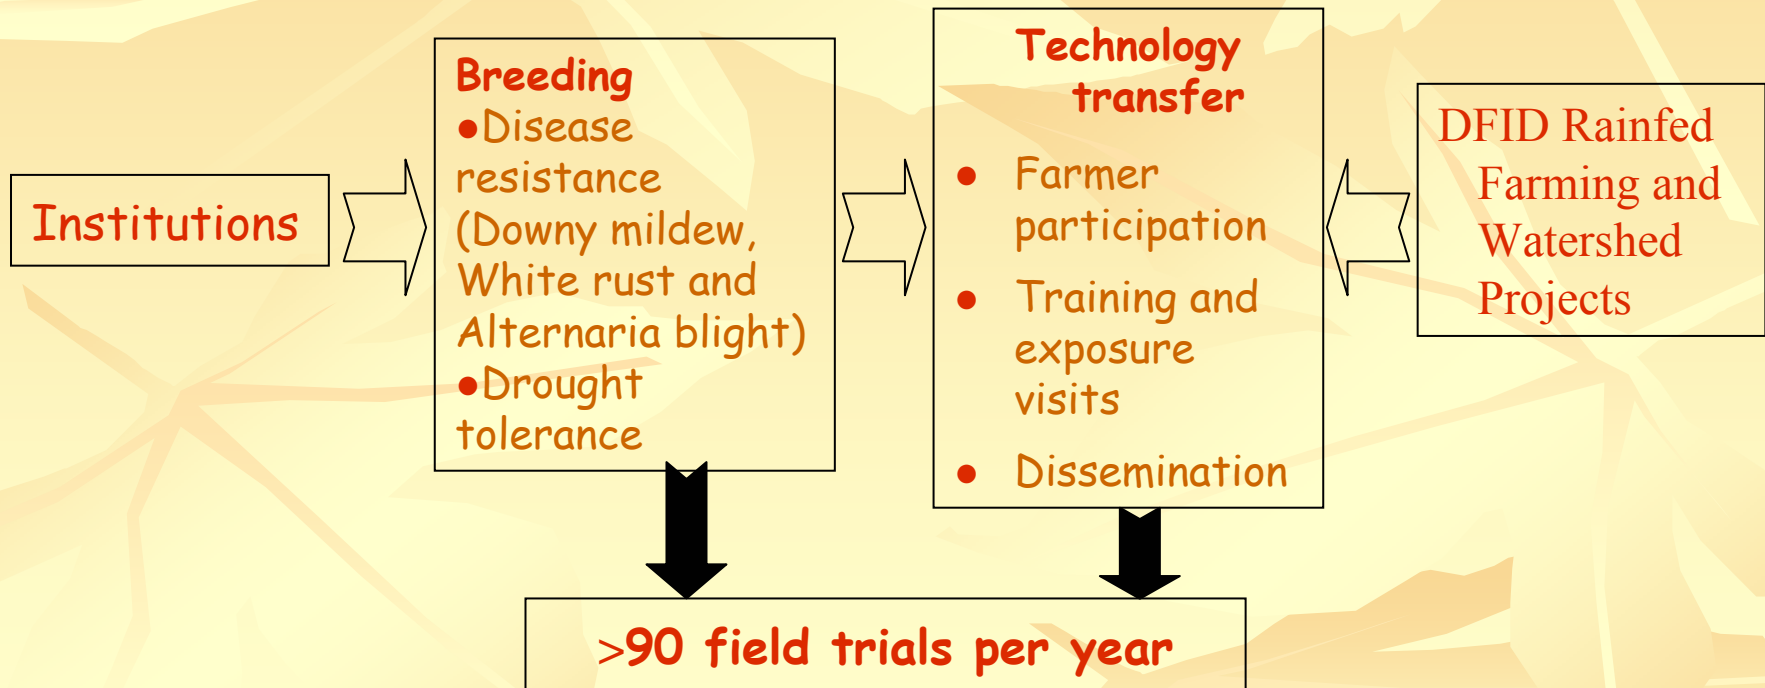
Institutions

Breeding
●Disease resistance (Downy mildew, White rust and Alternaria blight)
●Drought tolerance

Technology transfer
• Farmer participation
• Training and exposure visits
• Dissemination

DFID Rainfed Farming and Watershed Projects

>90 field trials per year